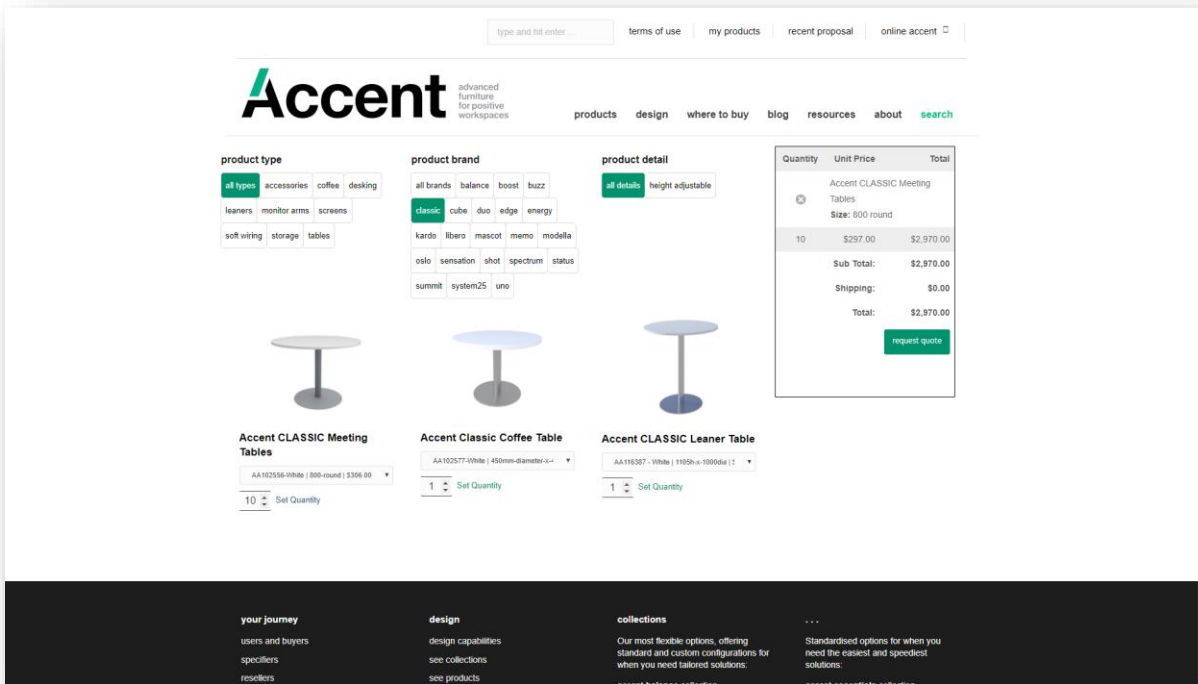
type and hit enter ... | terms of use | my products | recent proposal | online accent

Accent
advanced furniture for positive workspaces

products design where to buy blog resources about search

product type
all types | accessories | coffee | desking | leaners | monitor arms | screens | soft wiring | storage | tables

product brand
all brands | balance | boost | buzz | classic | cube | duo | edge | energy | kardo | libero | mascot | memo | modella | oslo | sensation | shot | spectrum | status | summit | system25 | uno

product detail
all details | height adjustable

| Quantity | Unit Price | Total |
|---|---|---|
| | Accent CLASSIC Meeting Tables Size: 800 round | |
| 10 | $297.00 | $2,970.00 |
| | Sub Total: | $2,970.00 |
| | Shipping: | $0.00 |
| | Total: | $2,970.00 |

request quote

Accent CLASSIC Meeting Tables
AA102556-White | 800-round | $306.00
10 Set Quantity

Accent Classic Coffee Table
AA102577-White | 450mm-diameter-x-
1 Set Quantity

Accent CLASSIC Leaner Table
AA116387 - White | 1105h-x-1000dia |
1 Set Quantity

your journey
users and buyers
specifiers
resellers

design
design capabilities
see collections
see products

collections
Our most flexible options, offering standard and custom configurations for when you need tailored solutions:

...
Standardised options for when you need the easiest and speediest solutions: